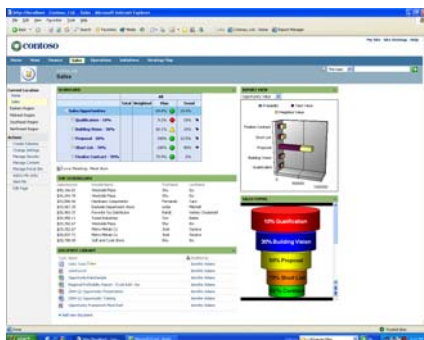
contoso

Sales

Sales Opportunities

Qualification - 10%

Building Vision - 30%

Proposal - 50%

Short List - 70%

Finalize Contract - 90%

10% Qualification

30% Building Vision

50% Proposal

70% Short List

90% Finalize Contract

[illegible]